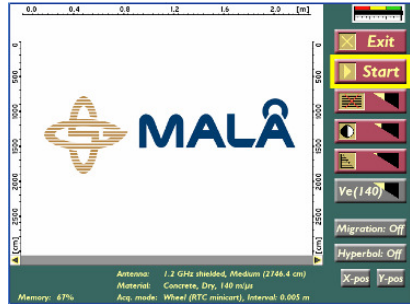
0.0 0.4 0.8 1.2 1.6 2.0 [m]

0
500
1000
1500
2000
2500
[cm]

MALÅ

Exit
Start
Ve(140)
Migration: Off
Hyperbol: Off
X-pos
Y-pos

Antenna: 1.2 GHz shielded, Medium (2746.4 cm)
Material: Concrete, Dry, 140 m/µs
Memory: 67% Acq. mode: Wheel (RTC minicart), Interval: 0.005 m